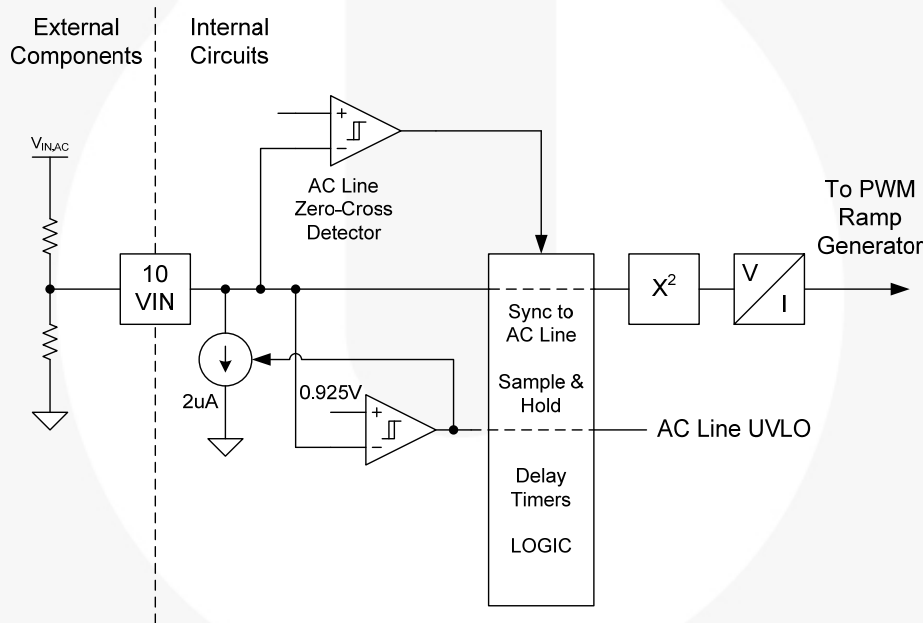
External Components

Internal Circuits

$V_{IN,AC}$

10 VIN

AC Line Zero-Cross Detector

+

−

2uA

0.925V

+

−

Sync to AC Line

Sample & Hold

Delay Timers

LOGIC

$X^2$

V

I

To PWM Ramp Generator

AC Line UVLO